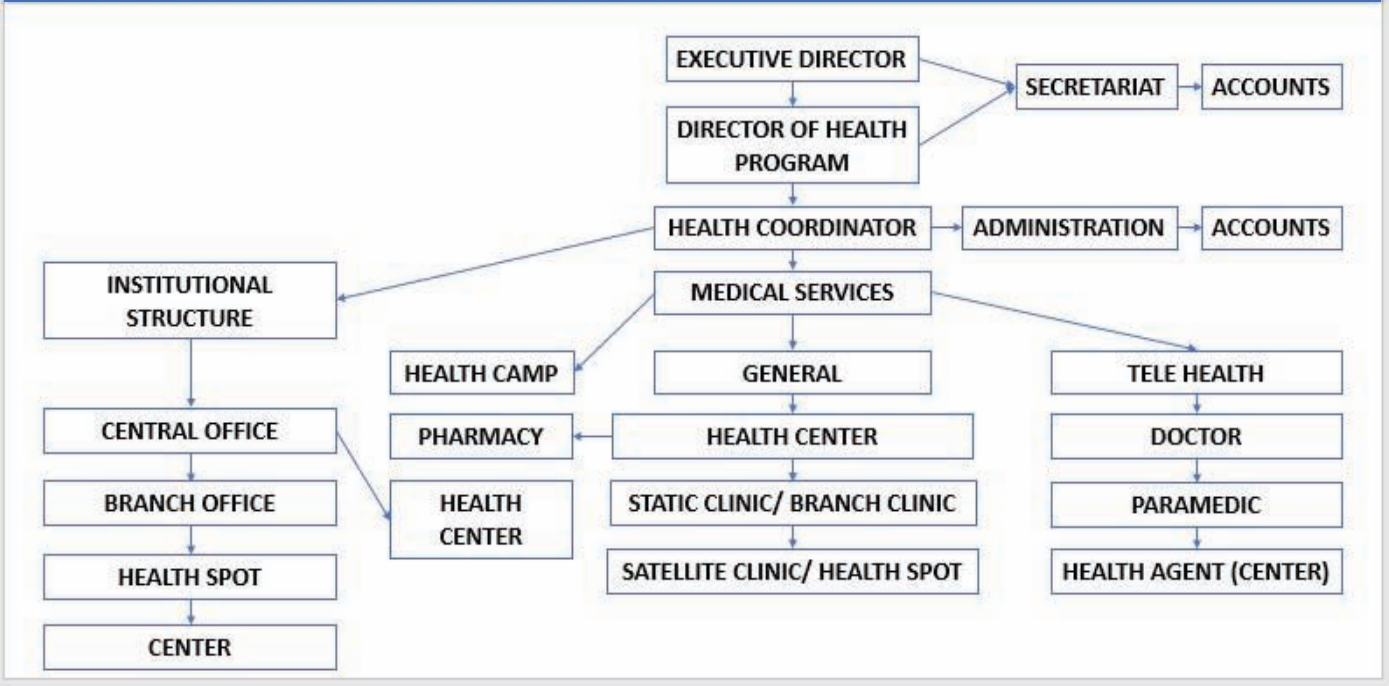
EXECUTIVE DIRECTOR

SECRETARIAT

ACCOUNTS

DIRECTOR OF HEALTH PROGRAM

HEALTH COORDINATOR

ADMINISTRATION

ACCOUNTS

INSTITUTIONAL STRUCTURE

MEDICAL SERVICES

HEALTH CAMP

GENERAL

TELE HEALTH

CENTRAL OFFICE

PHARMACY

HEALTH CENTER

DOCTOR

BRANCH OFFICE

HEALTH CENTER

STATIC CLINIC/ BRANCH CLINIC

PARAMEDIC

HEALTH SPOT

SATELLITE CLINIC/ HEALTH SPOT

HEALTH AGENT (CENTER)

CENTER